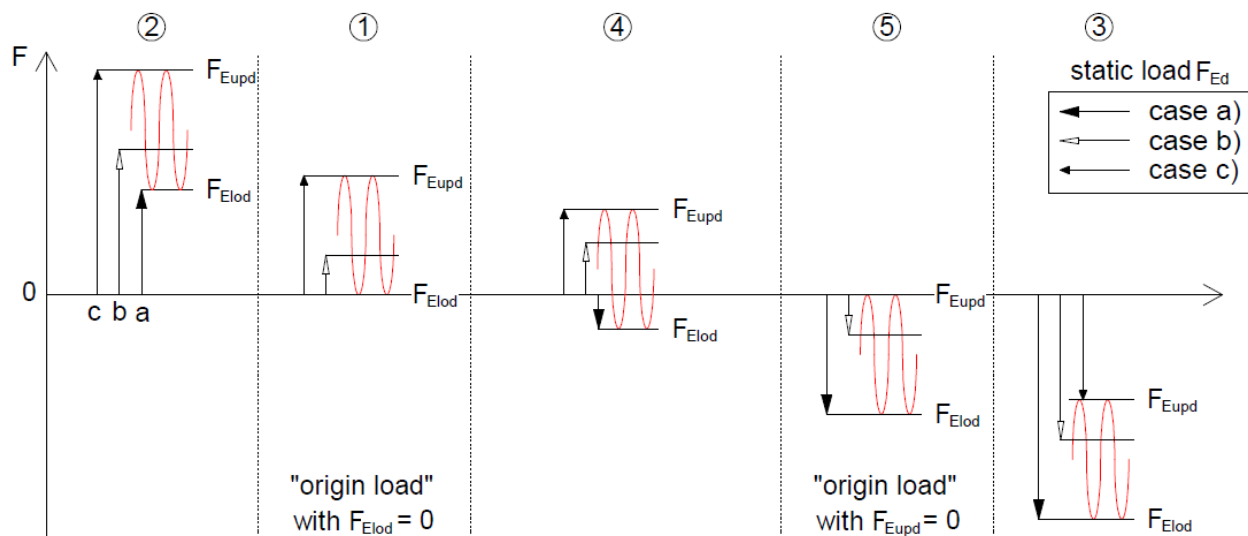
②
①
④
⑤
③

F

static load $F_{Ed}$

case a)
case b)
case c)

$F_{Eupd}$
$F_{Elod}$

0

c b a

$F_{Eupd}$
$F_{Elod}$

$F_{Eupd}$
$F_{Elod}$

$F_{Eupd}$
$F_{Elod}$

$F_{Eupd}$
$F_{Elod}$

"origin load" with $F_{Elod} = 0$

"origin load" with $F_{Eupd} = 0$